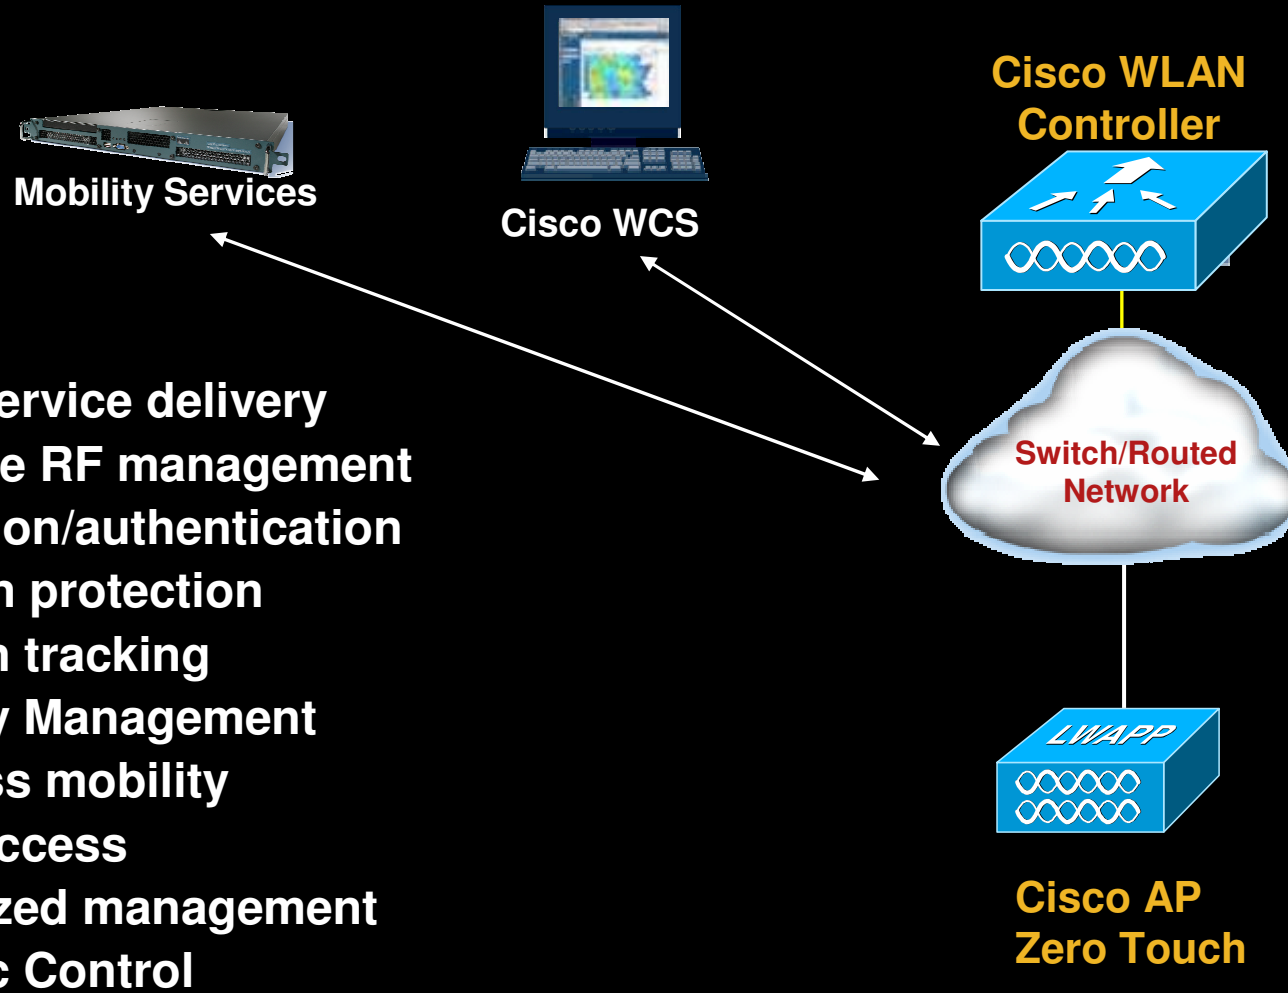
Mobility Services

Cisco WCS

Cisco WLAN Controller

ervice delivery
e RF management
on/authentication
n protection
n tracking
y Management
ss mobility
ccess
zed management
c Control

Switch/Routed Network

LWAPP

Cisco AP Zero Touch